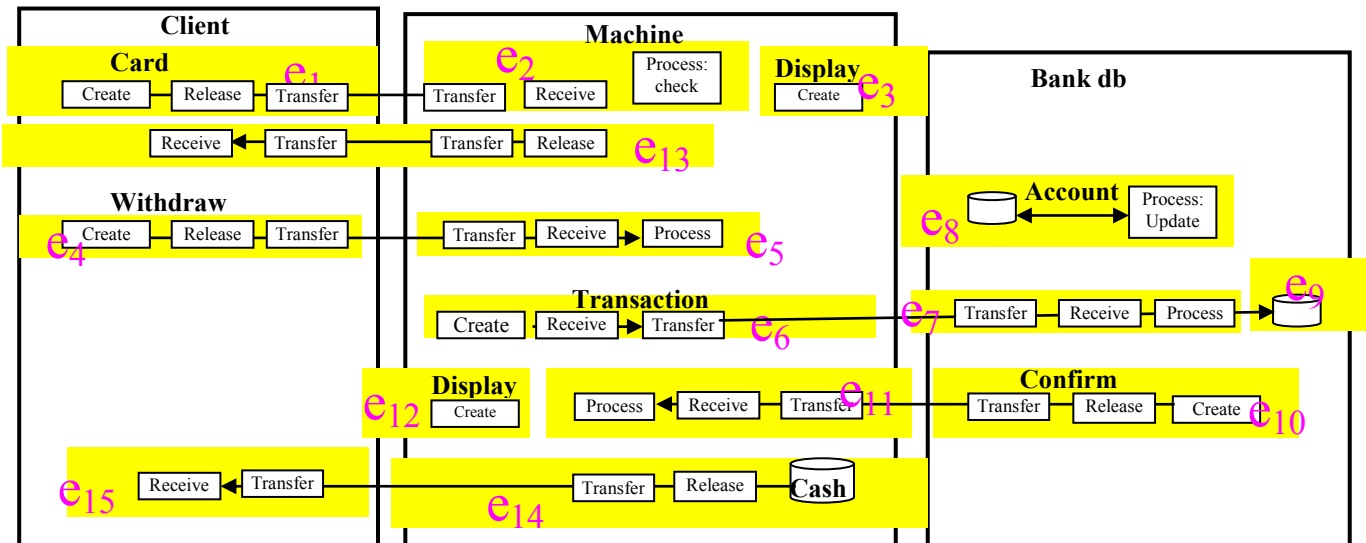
Client

Machine

Bank db

Card

Create

Release

Transfer

$e_1$

$e_2$

Transfer

Receive

Process: check

Display

Create

$e_3$

Receive

Transfer

Transfer

Release

$e_{13}$

Withdraw

Create

Release

Transfer

$e_4$

Transfer

Receive

Process

$e_5$

Account

Process: Update

$e_8$

Transaction

Create

Receive

Transfer

$e_6$

$e_7$

Transfer

Receive

Process

$e_9$

Display

Create

$e_{12}$

Process

Receive

Transfer

$e_{11}$

Confirm

Transfer

Release

Create

$e_{10}$

Receive

Transfer

$e_{15}$

Transfer

Release

Cash

$e_{14}$